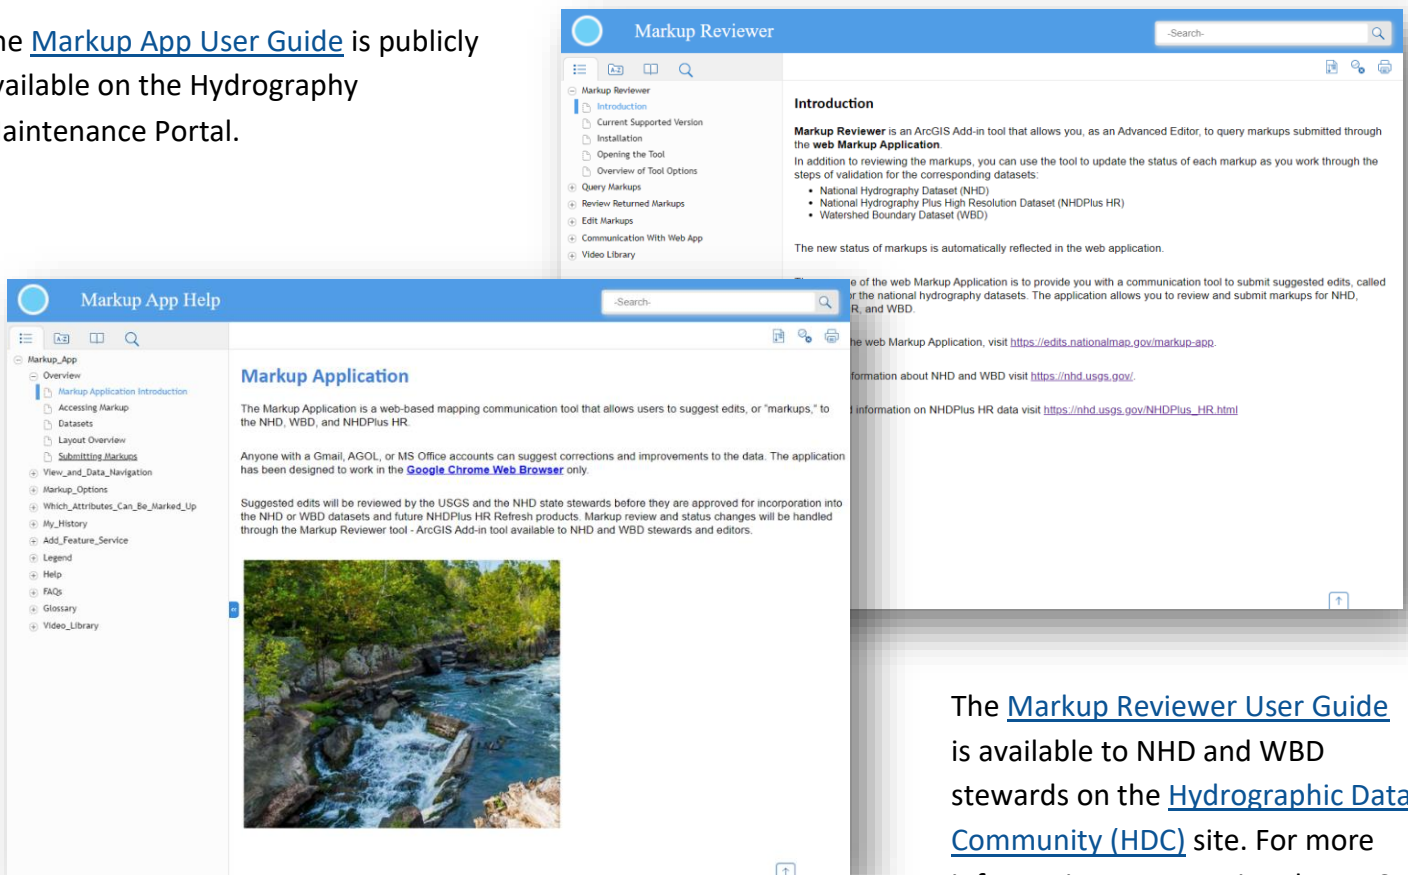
he Markup App User Guide is publicly vailable on the Hydrography aintenance Portal.

Markup Reviewer

-Search-

Markup Reviewer
Introduction
Current Supported Version
Installation
Opening the Tool
Overview of Tool Options
Query Markups
Review Returned Markups
Edit Markups
Communication With Web App
Video Library

Introduction

**Markup Reviewer** is an ArcGIS Add-in tool that allows you, as an Advanced Editor, to query markups submitted through the **web Markup Application**.

In addition to reviewing the markups, you can use the tool to update the status of each markup as you work through the steps of validation for the corresponding datasets:

- National Hydrography Dataset (NHD)
- National Hydrography Plus High Resolution Dataset (NHDPlus HR)
- Watershed Boundary Dataset (WBD)

The new status of markups is automatically reflected in the web application.

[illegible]e of the web Markup Application is to provide you with a communication tool to submit suggested edits, called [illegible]r the national hydrography datasets. The application allows you to review and submit markups for NHD, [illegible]R, and WBD.

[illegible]he web Markup Application, visit https://edits.nationalmap.gov/markup-app.

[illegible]formation about NHD and WBD visit https://nhd.usgs.gov/.

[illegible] information on NHDPlus HR data visit https://nhd.usgs.gov/NHDPlus_HR.html

Markup App Help

-Search-

Markup_App
Overview
Markup Application Introduction
Accessing Markup
Datasets
Layout Overview
Submitting Markups
View_and_Data_Navigation
Markup_Options
Which_Attributes_Can_Be_Marked_Up
My_History
Add_Feature_Service
Legend
Help
FAQs
Glossary
Video_Library

Markup Application

The Markup Application is a web-based mapping communication tool that allows users to suggest edits, or "markups," to the NHD, WBD, and NHDPlus HR.

Anyone with a Gmail, AGOL, or MS Office accounts can suggest corrections and improvements to the data. The application has been designed to work in the **Google Chrome Web Browser** only.

Suggested edits will be reviewed by the USGS and the NHD state stewards before they are approved for incorporation into the NHD or WBD datasets and future NHDPlus HR Refresh products. Markup review and status changes will be handled through the Markup Reviewer tool - ArcGIS Add-in tool available to NHD and WBD stewards and editors.

The Markup Reviewer User Guide is available to NHD and WBD stewards on the Hydrographic Data Community (HDC) site. For more